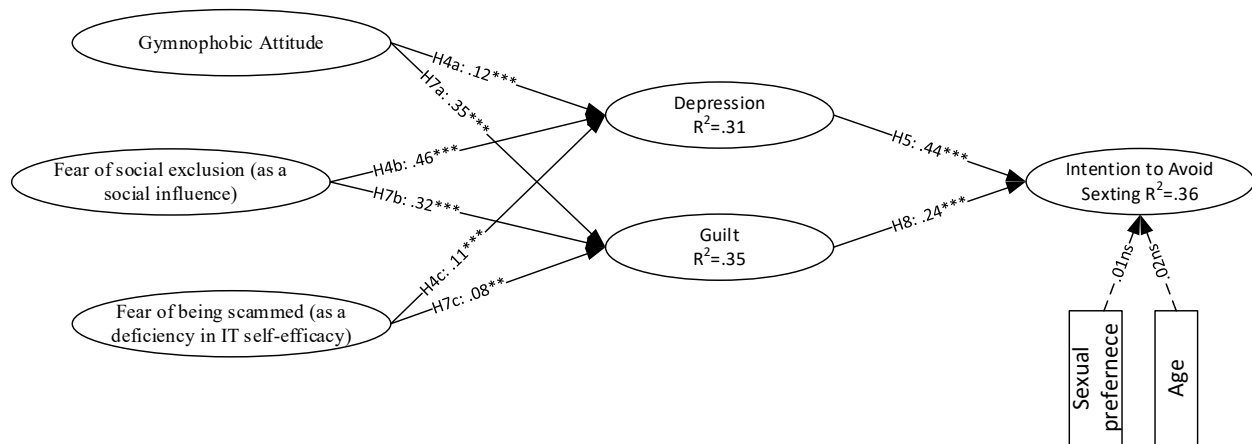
Gymnophobic Attitude

H4a: .12***

H7a: .35***

Depression
$R^2$=.31

Fear of social exclusion (as a social influence)

H4b: .46***

H7b: .32***

H5: .44***

Intention to Avoid Sexting $R^2$=.36

Guilt
$R^2$=.35

H8: .24***

H4c: .11***

Fear of being scammed (as a deficiency in IT self-efficacy)

H7c: .08**

.01ns

.02ns

Sexual prefernece

Age